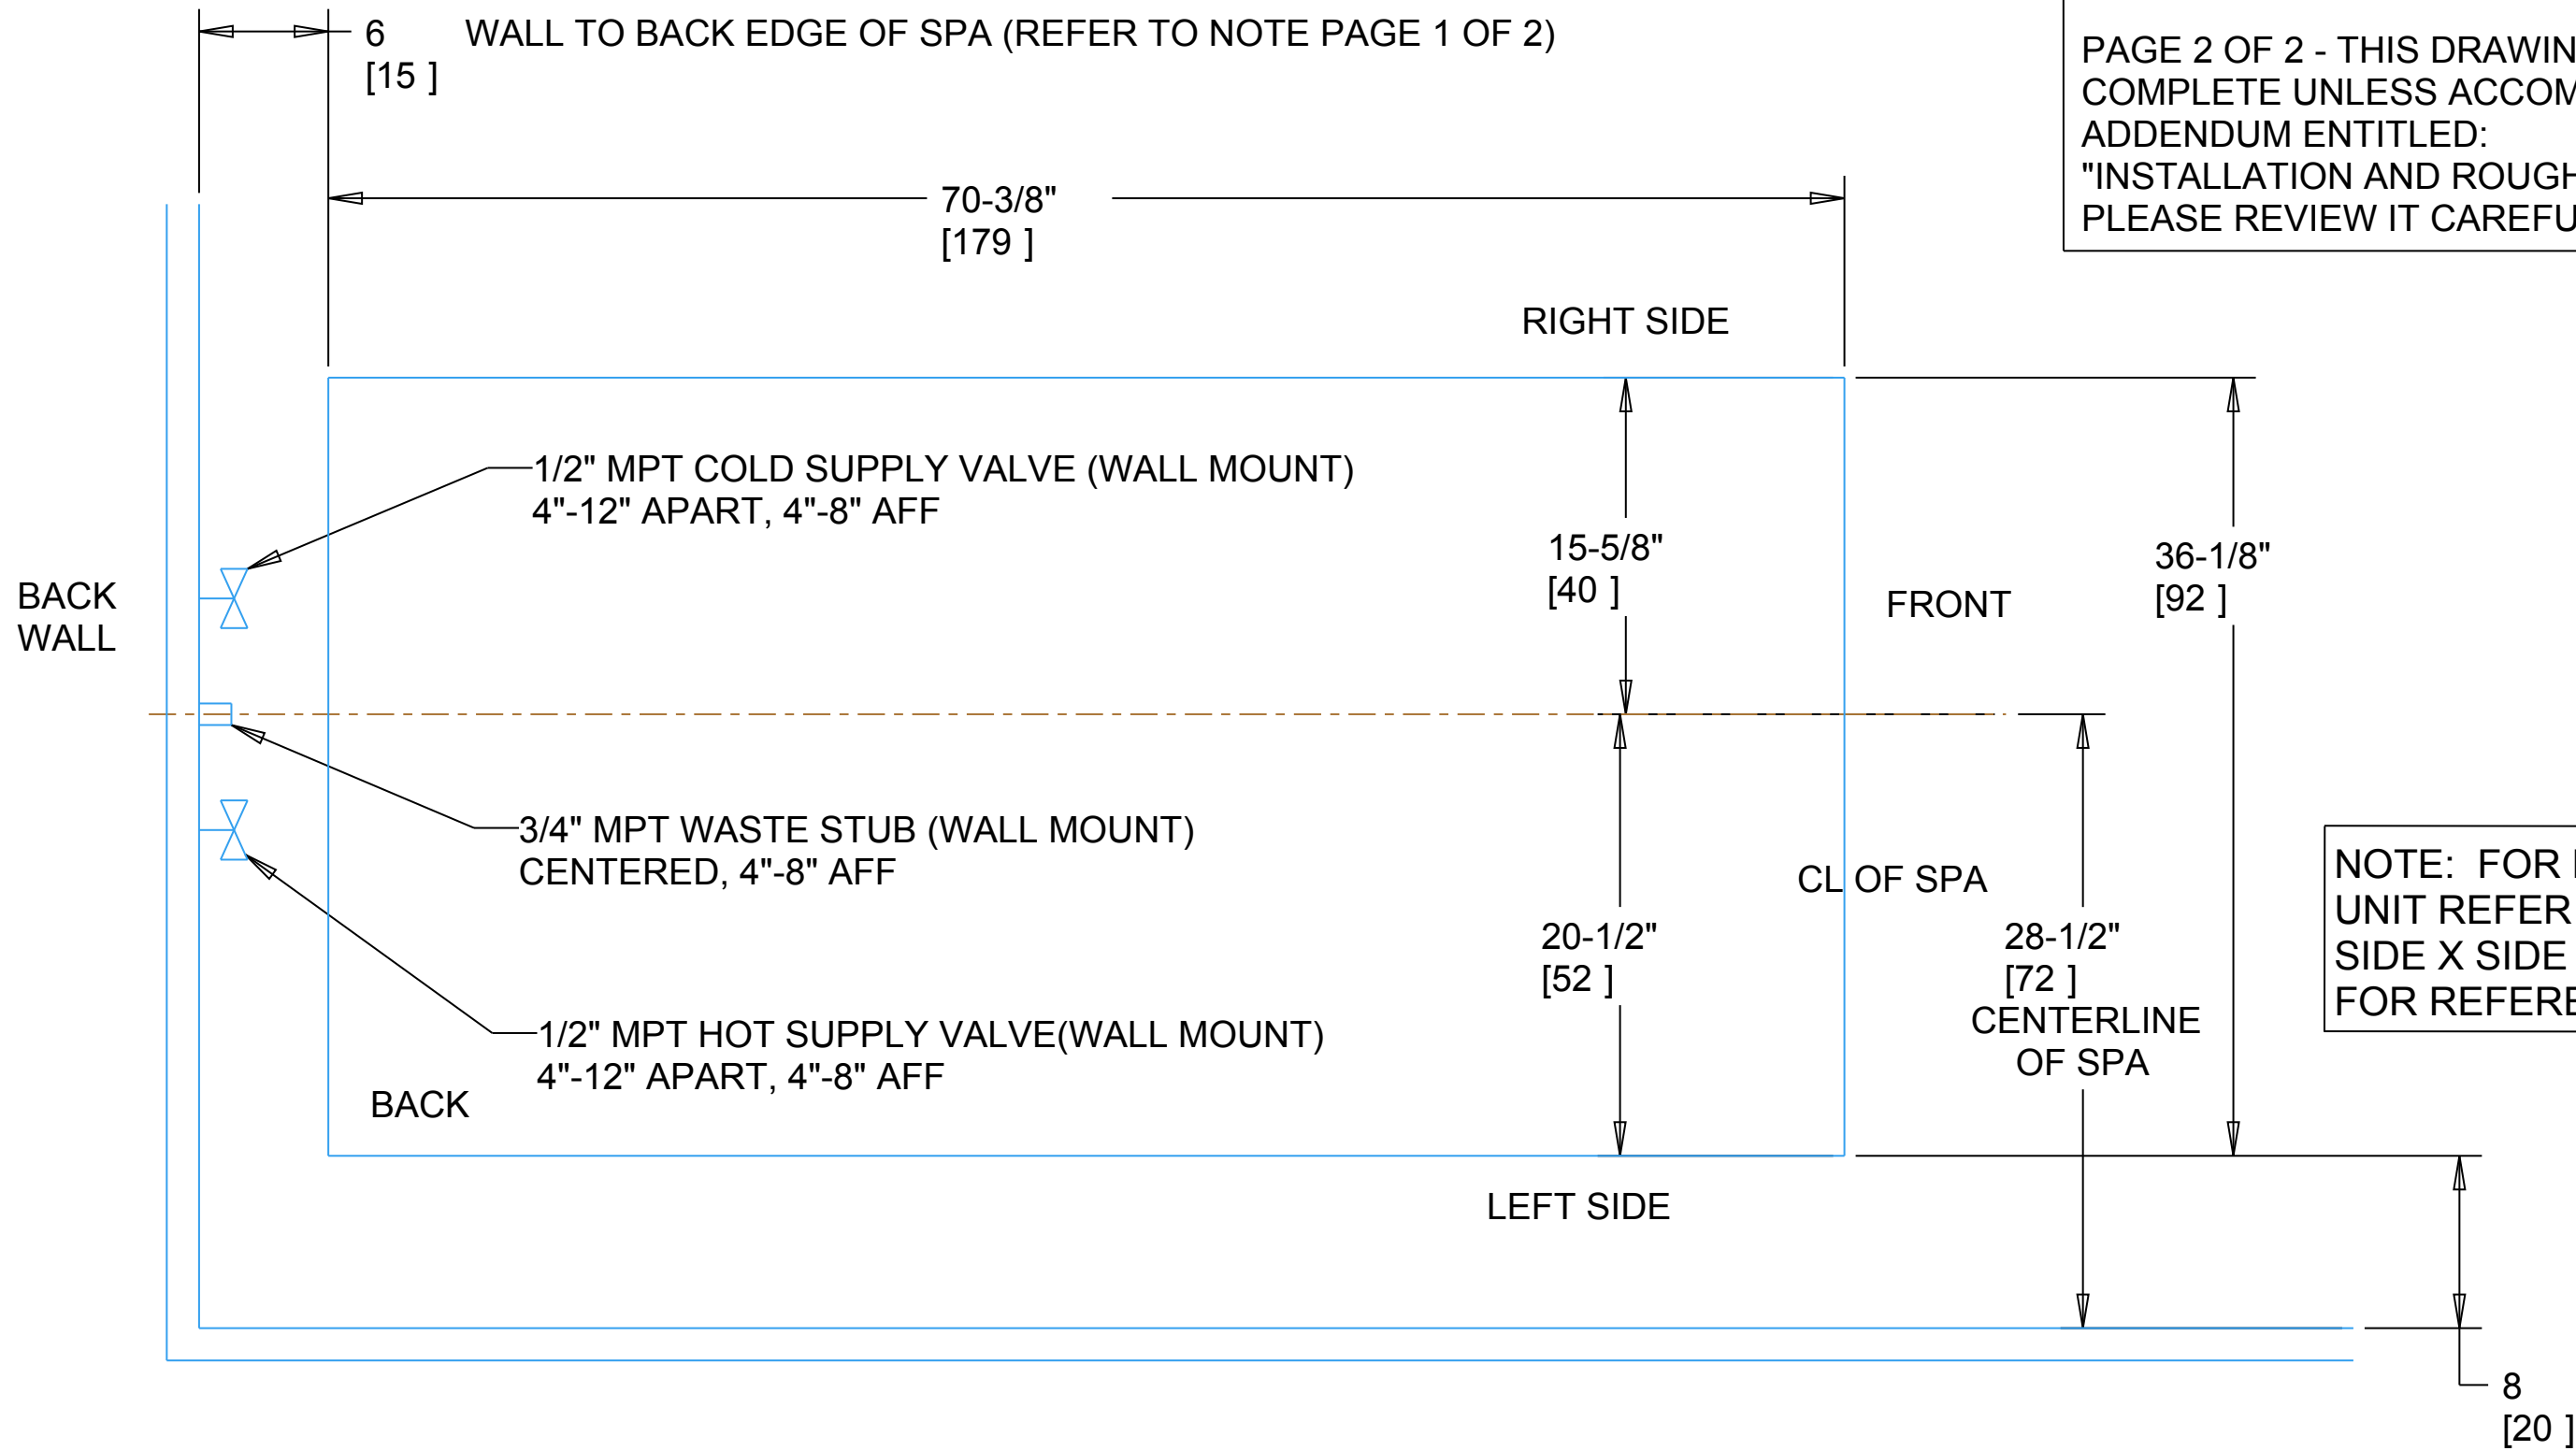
6
[15 ]

WALL TO BACK EDGE OF SPA (REFER TO NOTE PAGE 1 OF 2)

PAGE 2 OF 2 - THIS DRAWIN
COMPLETE UNLESS ACCOM
ADDENDUM ENTITLED:
"INSTALLATION AND ROUGH
PLEASE REVIEW IT CAREFU

70-3/8"
[179 ]

RIGHT SIDE

1/2" MPT COLD SUPPLY VALVE (WALL MOUNT)
4"-12" APART, 4"-8" AFF

15-5/8"
[40 ]

36-1/8"
[92 ]

FRONT

BACK
WALL

3/4" MPT WASTE STUB (WALL MOUNT)
CENTERED, 4"-8" AFF

CL OF SPA

NOTE: FOR
UNIT REFER
SIDE X SIDE
FOR REFERE

20-1/2"
[52 ]

28-1/2"
[72 ]
CENTERLINE
OF SPA

1/2" MPT HOT SUPPLY VALVE(WALL MOUNT)
4"-12" APART, 4"-8" AFF

BACK

LEFT SIDE

8
[20 ]